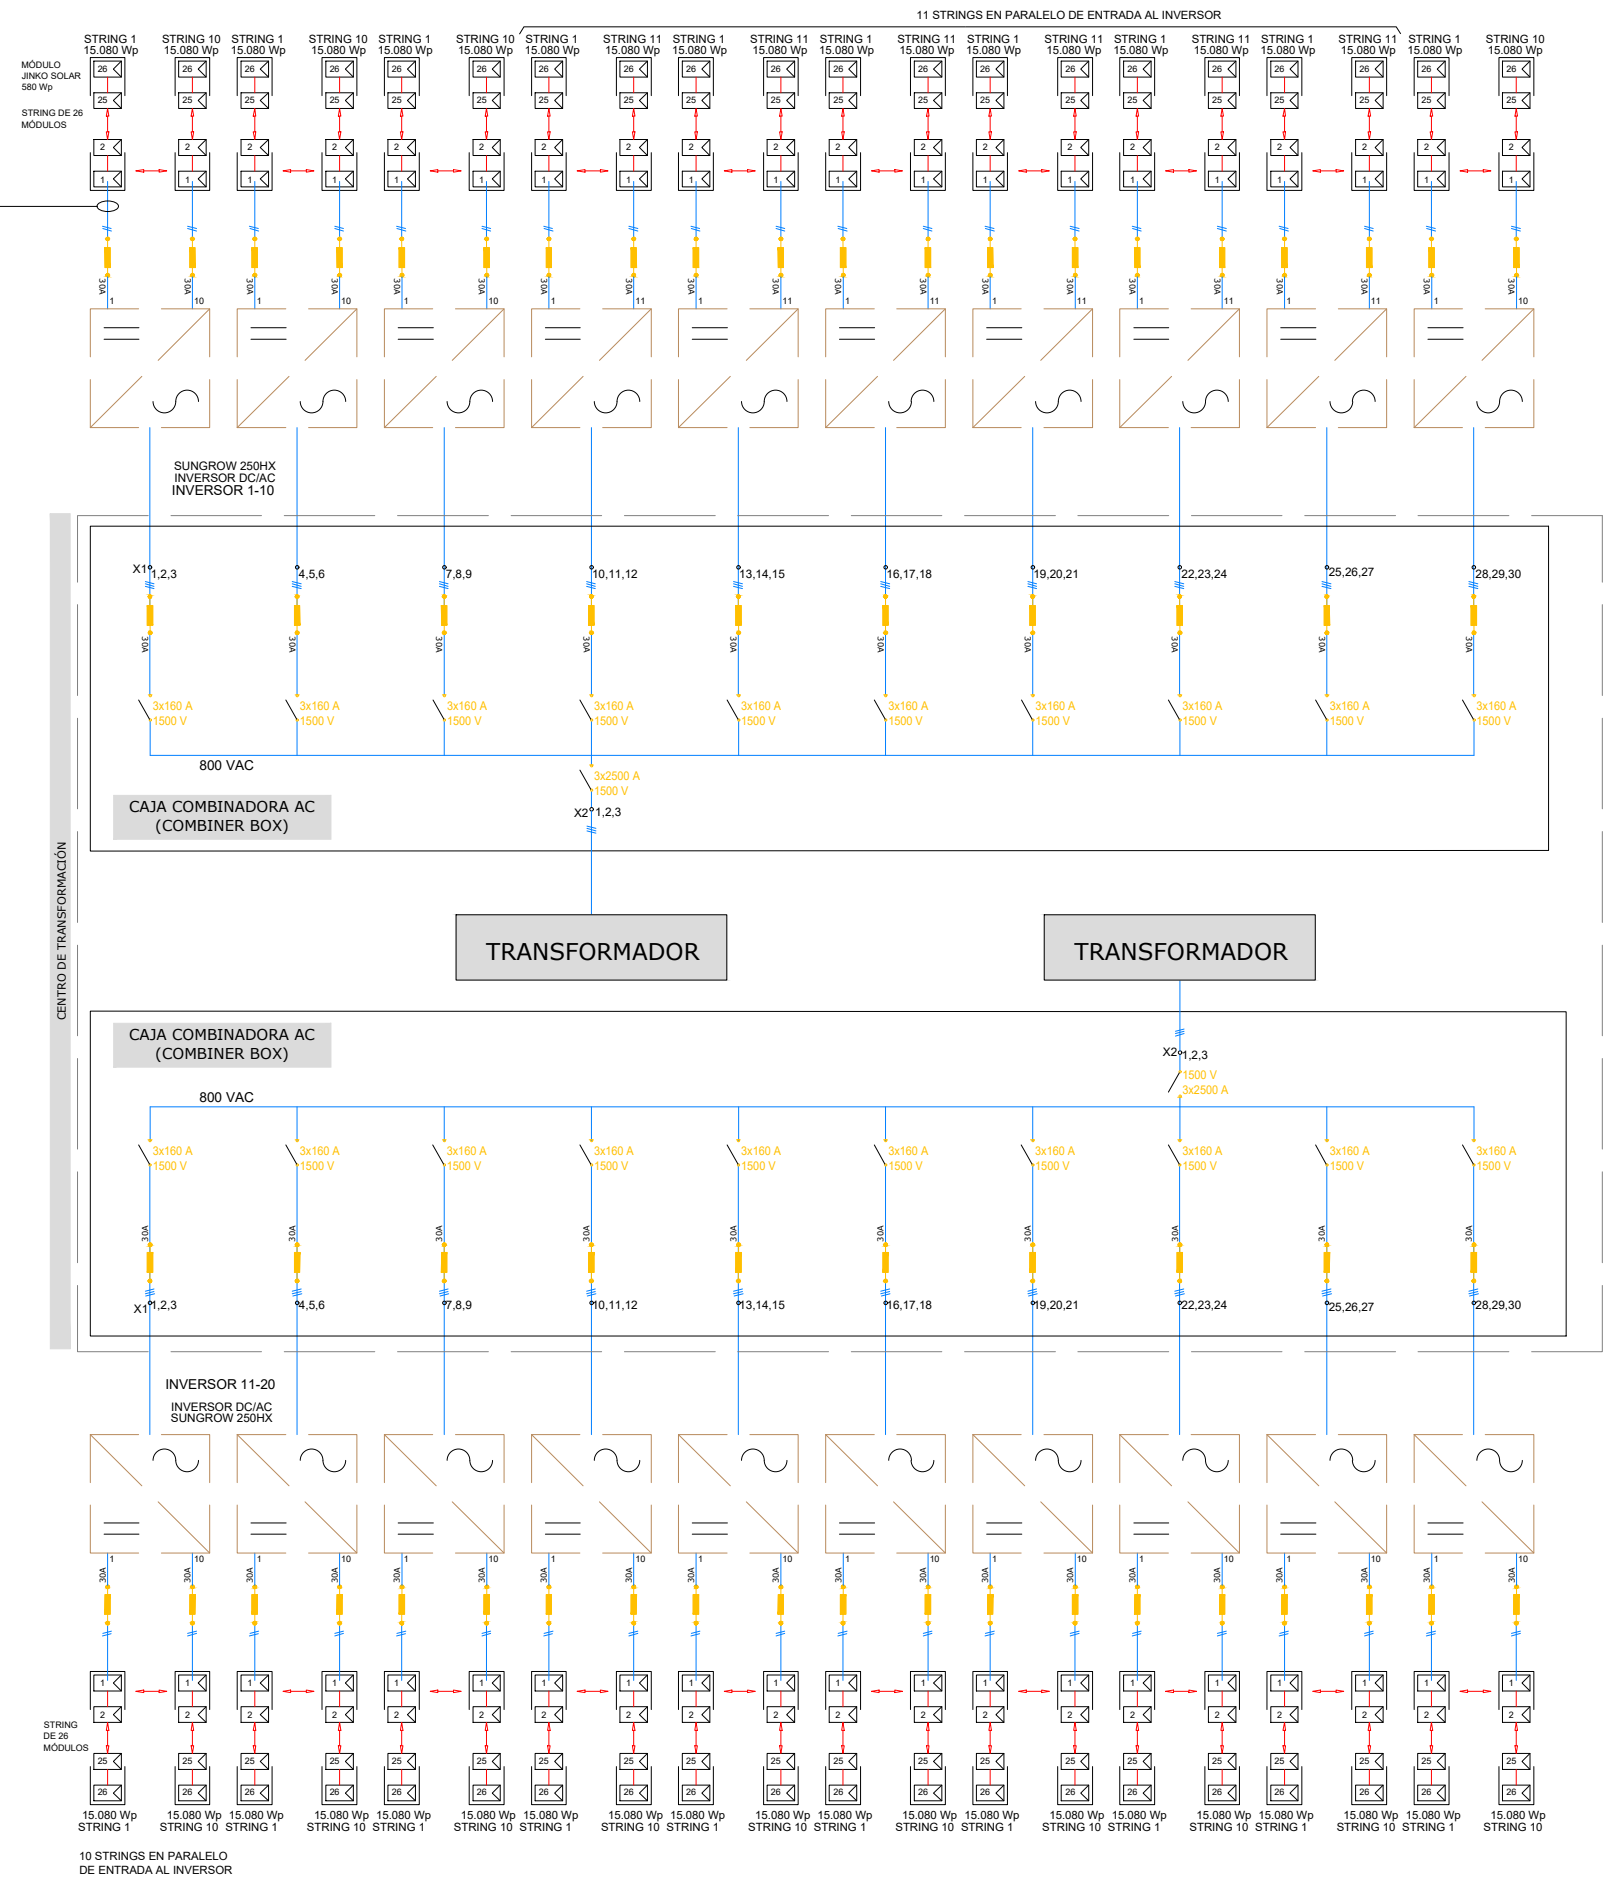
11 STRINGS EN PARALELO DE ENTRADA AL INVERSOR

STRING 1 15.080 Wp STRING 10 15.080 Wp STRING 1 15.080 Wp STRING 10 15.080 Wp STRING 1 15.080 Wp STRING 10 15.080 Wp STRING 1 15.080 Wp STRING 11 15.080 Wp STRING 1 15.080 Wp STRING 11 15.080 Wp STRING 1 15.080 Wp STRING 11 15.080 Wp STRING 1 15.080 Wp STRING 11 15.080 Wp STRING 1 15.080 Wp STRING 11 15.080 Wp STRING 1 15.080 Wp STRING 11 15.080 Wp STRING 1 15.080 Wp STRING 10 15.080 Wp

MÓDULO JINKO SOLAR 580 Wp

STRING DE 26 MÓDULOS

SUNGROW 250HX
INVERSOR DC/AC
INVERSOR 1-10

X1 1,2,3 4,5,6 7,8,9 10,11,12 13,14,15 16,17,18 19,20,21 22,23,24 25,26,27 28,29,30

30A

3x160 A 1500 V

800 VAC

3x2500 A 1500 V

X2 1,2,3

CAJA COMBINADORA AC (COMBINER BOX)

CENTRO DE TRANSFORMACIÓN

TRANSFORMADOR

TRANSFORMADOR

CAJA COMBINADORA AC (COMBINER BOX)

X2 1,2,3
1500 V
3x2500 A

800 VAC

3x160 A 1500 V

30A

X1 1,2,3 4,5,6 7,8,9 10,11,12 13,14,15 16,17,18 19,20,21 22,23,24 25,26,27 28,29,30

INVERSOR 11-20
INVERSOR DC/AC
SUNGROW 250HX

STRING DE 26 MÓDULOS

15.080 Wp STRING 1 15.080 Wp STRING 10 15.080 Wp STRING 1 15.080 Wp STRING 10 15.080 Wp STRING 1 15.080 Wp STRING 10 15.080 Wp STRING 1 15.080 Wp STRING 10 15.080 Wp STRING 1 15.080 Wp STRING 10 15.080 Wp STRING 1 15.080 Wp STRING 10 15.080 Wp STRING 1 15.080 Wp STRING 10 15.080 Wp STRING 1 15.080 Wp STRING 10 15.080 Wp STRING 1 15.080 Wp STRING 10 15.080 Wp STRING 1 15.080 Wp STRING 10

10 STRINGS EN PARALELO DE ENTRADA AL INVERSOR